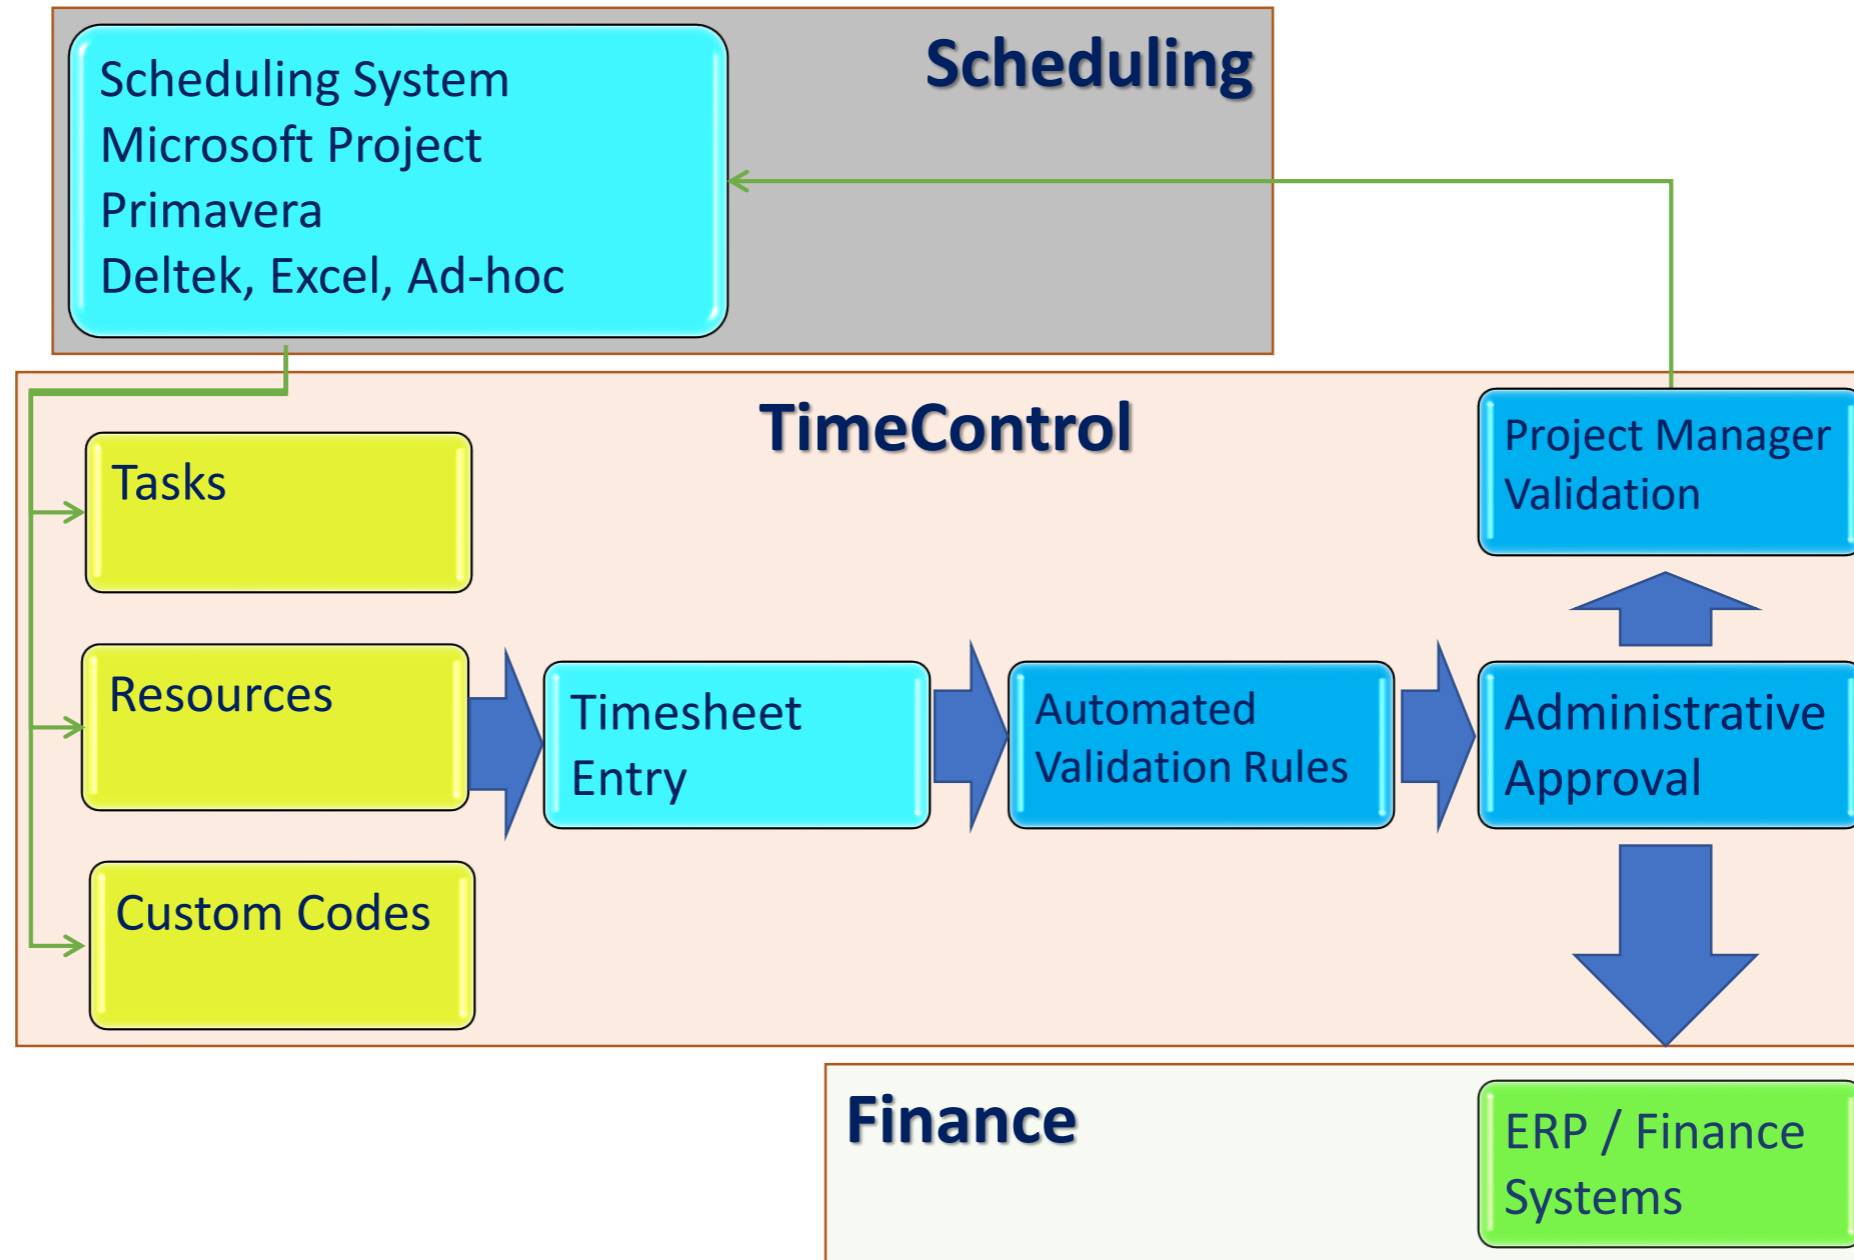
Scheduling System
Microsoft Project
Primavera
Deltek, Excel, Ad-hoc

Scheduling

TimeControl

Tasks

Resources

Custom Codes

Timesheet Entry

Automated Validation Rules

Administrative Approval

Project Manager Validation

Finance

ERP / Finance Systems